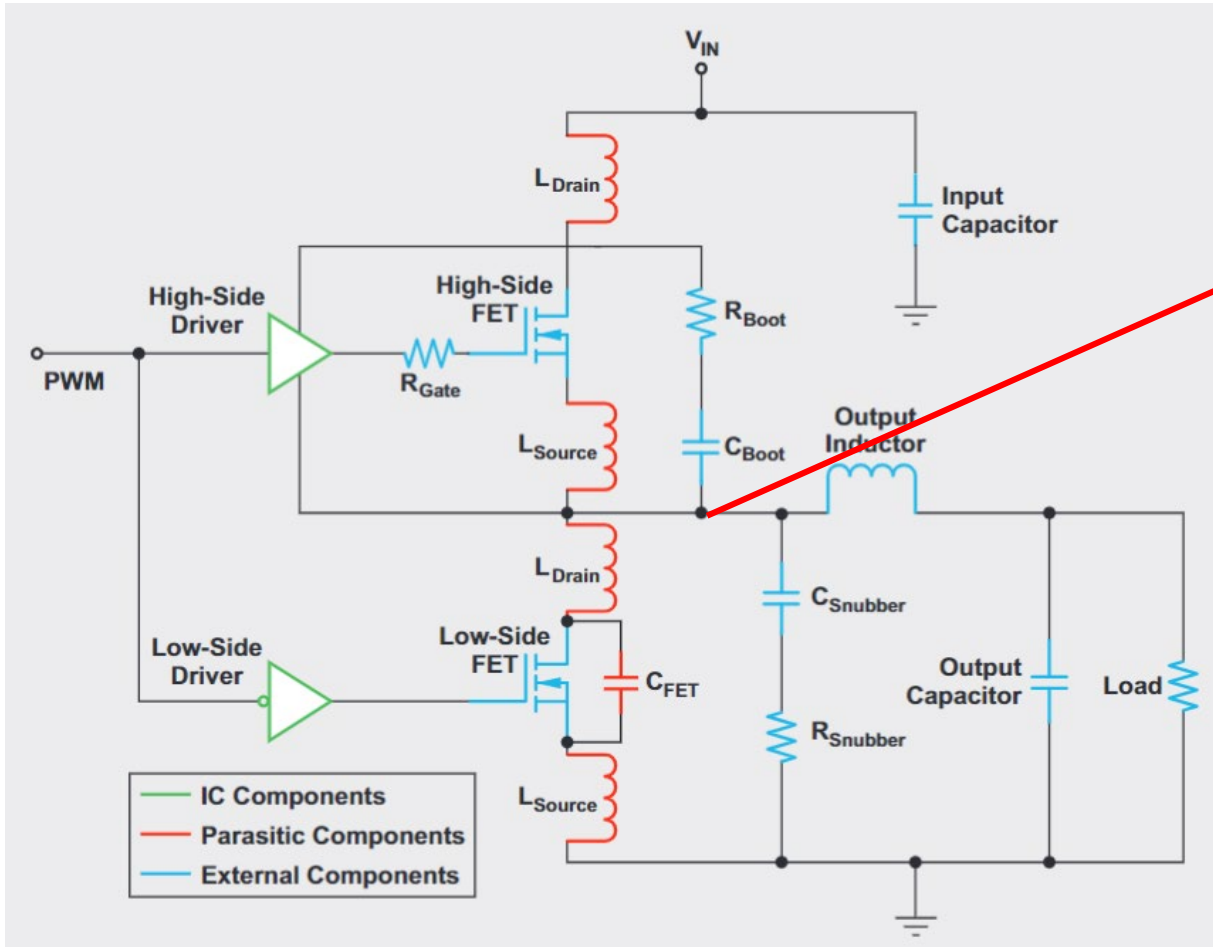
$V_{IN}$

$L_{Drain}$

Input Capacitor

High-Side Driver

High-Side FET

$R_{Boot}$

PWM

$R_{Gate}$

$L_{Source}$

$C_{Boot}$

Output Inductor

$L_{Drain}$

$C_{Snubber}$

Low-Side Driver

Low-Side FET

$C_{FET}$

Output Capacitor

Load

$R_{Snubber}$

$L_{Source}$

IC Components
Parasitic Components
External Components